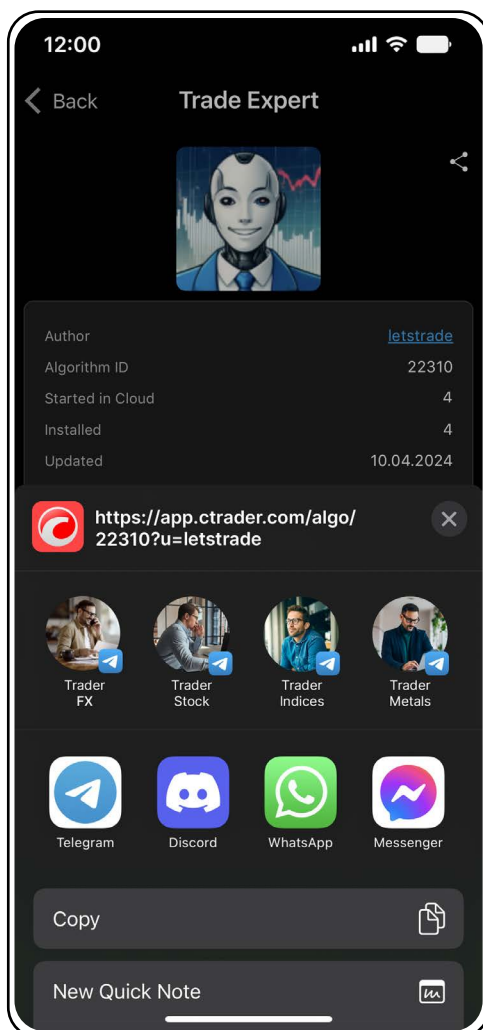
12:00

Back Trade Expert

| | |
|---|---|
| Author | letstrade |
| Algorithm ID | 22310 |
| Started in Cloud | 4 |
| Installed | 4 |
| Updated | 10.04.2024 |

https://app.ctrader.com/algo/22310?u=letstrade

Trader FX

Trader Stock

Trader Indices

Trader Metals

Telegram

Discord

WhatsApp

Messenger

Copy

New Quick Note